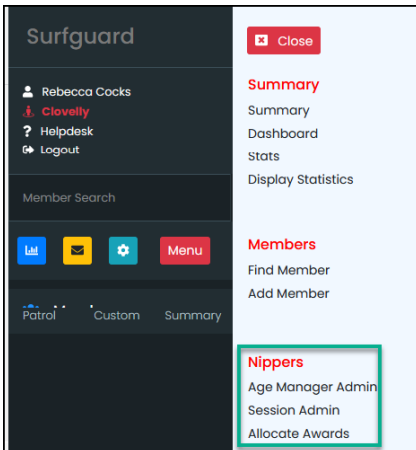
Surfguard

Rebecca Cocks
Clovelly
Helpdesk
Logout

Member Search

Menu

Patrol Custom Summary

Close

Summary
Summary
Dashboard
Stats
Display Statistics

Members
Find Member
Add Member

Nippers
Age Manager Admin
Session Admin
Allocate Awards